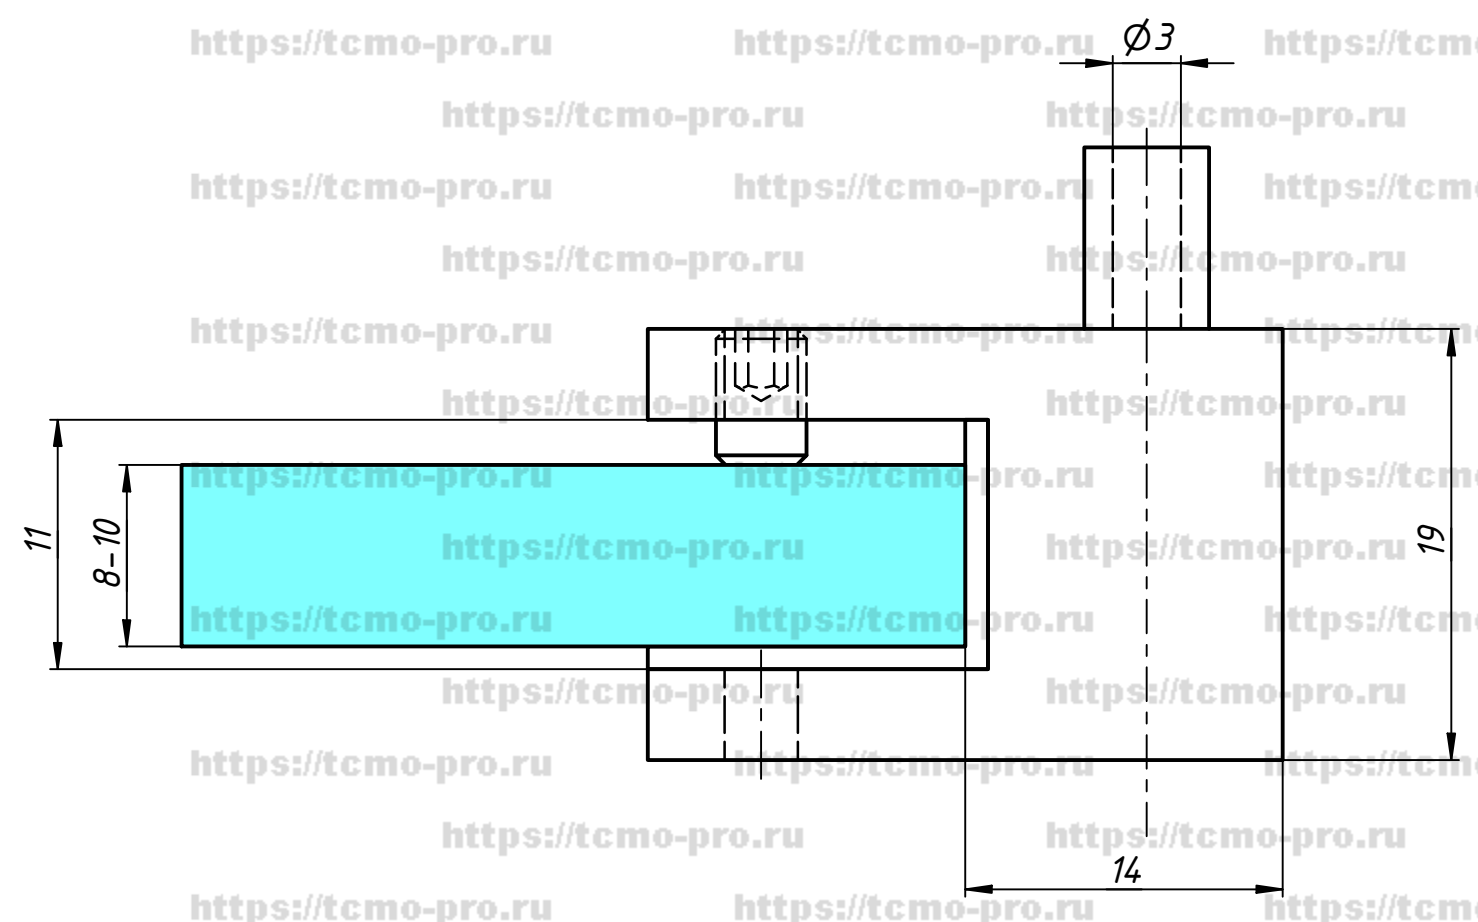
https://tcmo-pro.ru https://tcmo-pro.ru https://tcmo
https://tcmo-pro.ru https://tcmo-pro.ru
https://tcmo-pro.ru https://tcmo-pro.ru https://tcmo
https://tcmo-pro.ru https://tcmo-pro.ru
https://tcmo-pro.ru https://tcmo-pro.ru https://tcmo
https://tcmo-pro.ru https://tcmo-pro.ru
https://tcmo-pro.ru https://tcmo-pro.ru https://tcmo
https://tcmo-pro.ru https://tcmo-pro.ru
https://tcmo-pro.ru https://tcmo-pro.ru https://tcmo
https://tcmo-pro.ru https://tcmo-pro.ru
https://tcmo-pro.ru https://tcmo-pro.ru https://tcmo
https://tcmo-pro.ru https://tcmo-pro.ru
https://tcmo-pro.ru https://tcmo-pro.ru https://tcmo

$\varnothing 3$
11
8–10
19
14